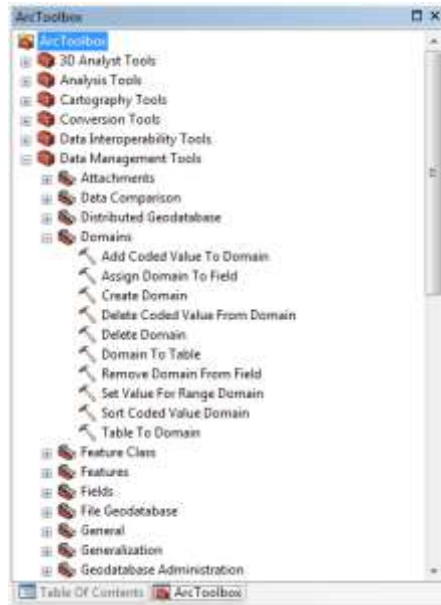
ArcToolbox
ArcToolbox
3D Analyst Tools
Analysis Tools
Cartography Tools
Conversion Tools
Data Interoperability Tools
Data Management Tools
Attachments
Data Comparison
Distributed Geodatabase
Domains
Add Coded Value To Domain
Assign Domain To Field
Create Domain
Delete Coded Value From Domain
Delete Domain
Domain To Table
Remove Domain From Field
Set Value For Range Domain
Sort Coded Value Domain
Table To Domain
Feature Class
Features
Fields
File Geodatabase
General
Generalization
Geodatabase Administration
Table Of Contents
ArcToolbox